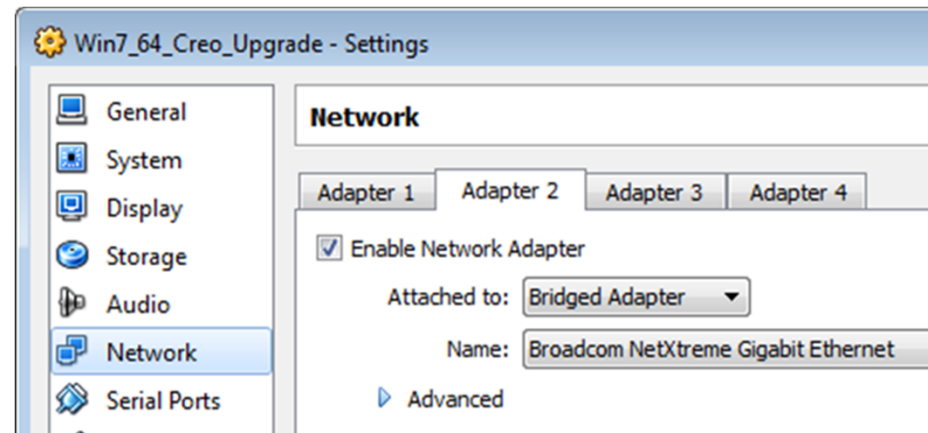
Win7_64_Creo_Upgrade - Settings

General
System
Display
Storage
Audio
Network
Serial Ports

Network

Adapter 1
Adapter 2
Adapter 3
Adapter 4

Enable Network Adapter

Attached to: Bridged Adapter

Name: Broadcom NetXtreme Gigabit Ethernet

Advanced